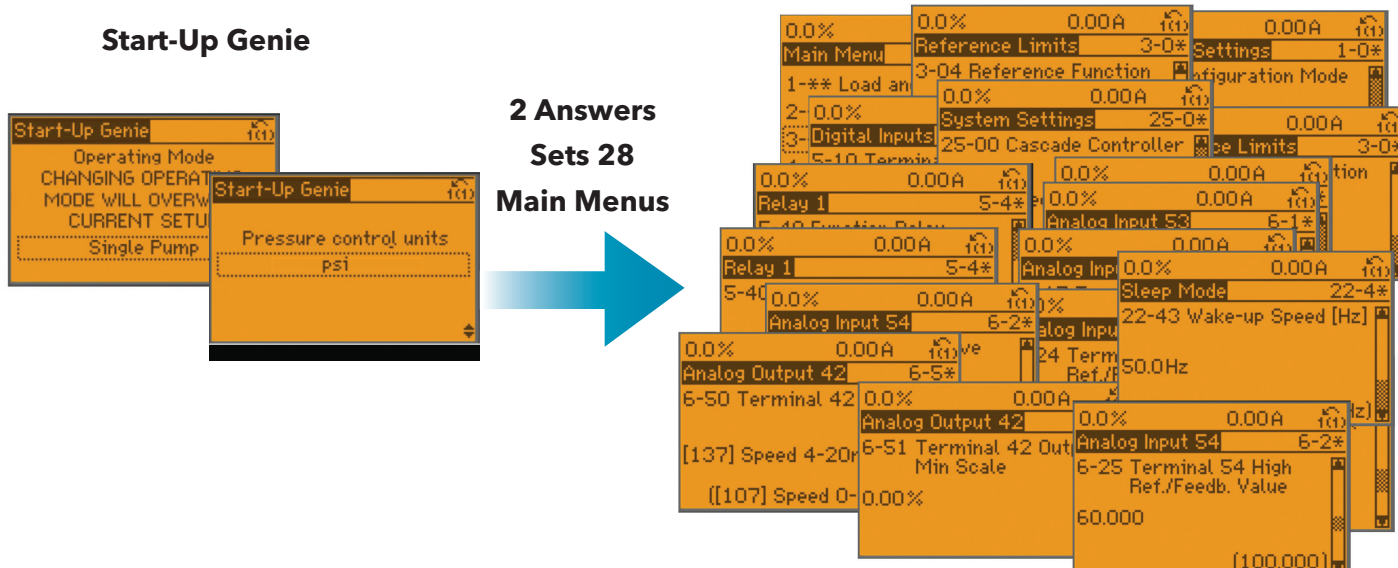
Start-Up Genie

Start-Up Genie
Operating Mode
CHANGING OPERATI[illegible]
MODE WILL OVERW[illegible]
CURRENT SETU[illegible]
Single Pump

Start-Up Genie
Pressure control units
psi

2 Answers
Sets 28
Main Menus

0.0%
Main Menu
1-** Load an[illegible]
2-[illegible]
3-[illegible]

0.0% 0.00A
Reference Limits 3-0*
3-04 Reference Function

0.00A
Settings 1-0*
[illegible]nfiguration Mode

0.0%
Digital Inputs
5-10 Termin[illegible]

0.0% 0.00A
System Settings 25-0*
25-00 Cascade Controller

0.00A
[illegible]e Limits 3-0*
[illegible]tion

0.0% 0.00A
Relay 1 5-4*
5-40 Function Relay

0.0% 0.00A
Analog Input 53 6-1*

0.0% 0.00A
Relay 1 5-4*
5-40

0.0% 0.00A
Analog Inpu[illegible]

0.0% 0.00A
Sleep Mode 22-4*
22-43 Wake-up Speed [Hz]
50.0Hz
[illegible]Hz)

0.0% 0.00A
Analog Input 54 6-2*
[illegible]ve

0.0%
Analog Inpu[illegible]
24 Termi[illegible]
Ref./F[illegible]

0.0% 0.00A
Analog Output 42 6-5*
6-50 Terminal 42
[137] Speed 4-20m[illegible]
([107] Speed 0-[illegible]

0.0% 0.00A
Analog Output 42
6-51 Terminal 42 Out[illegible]
Min Scale
0.00%

0.0% 0.00A
Analog Input 54 6-2*
6-25 Terminal 54 High
Ref./Feedb. Value
60.000
(100.000)